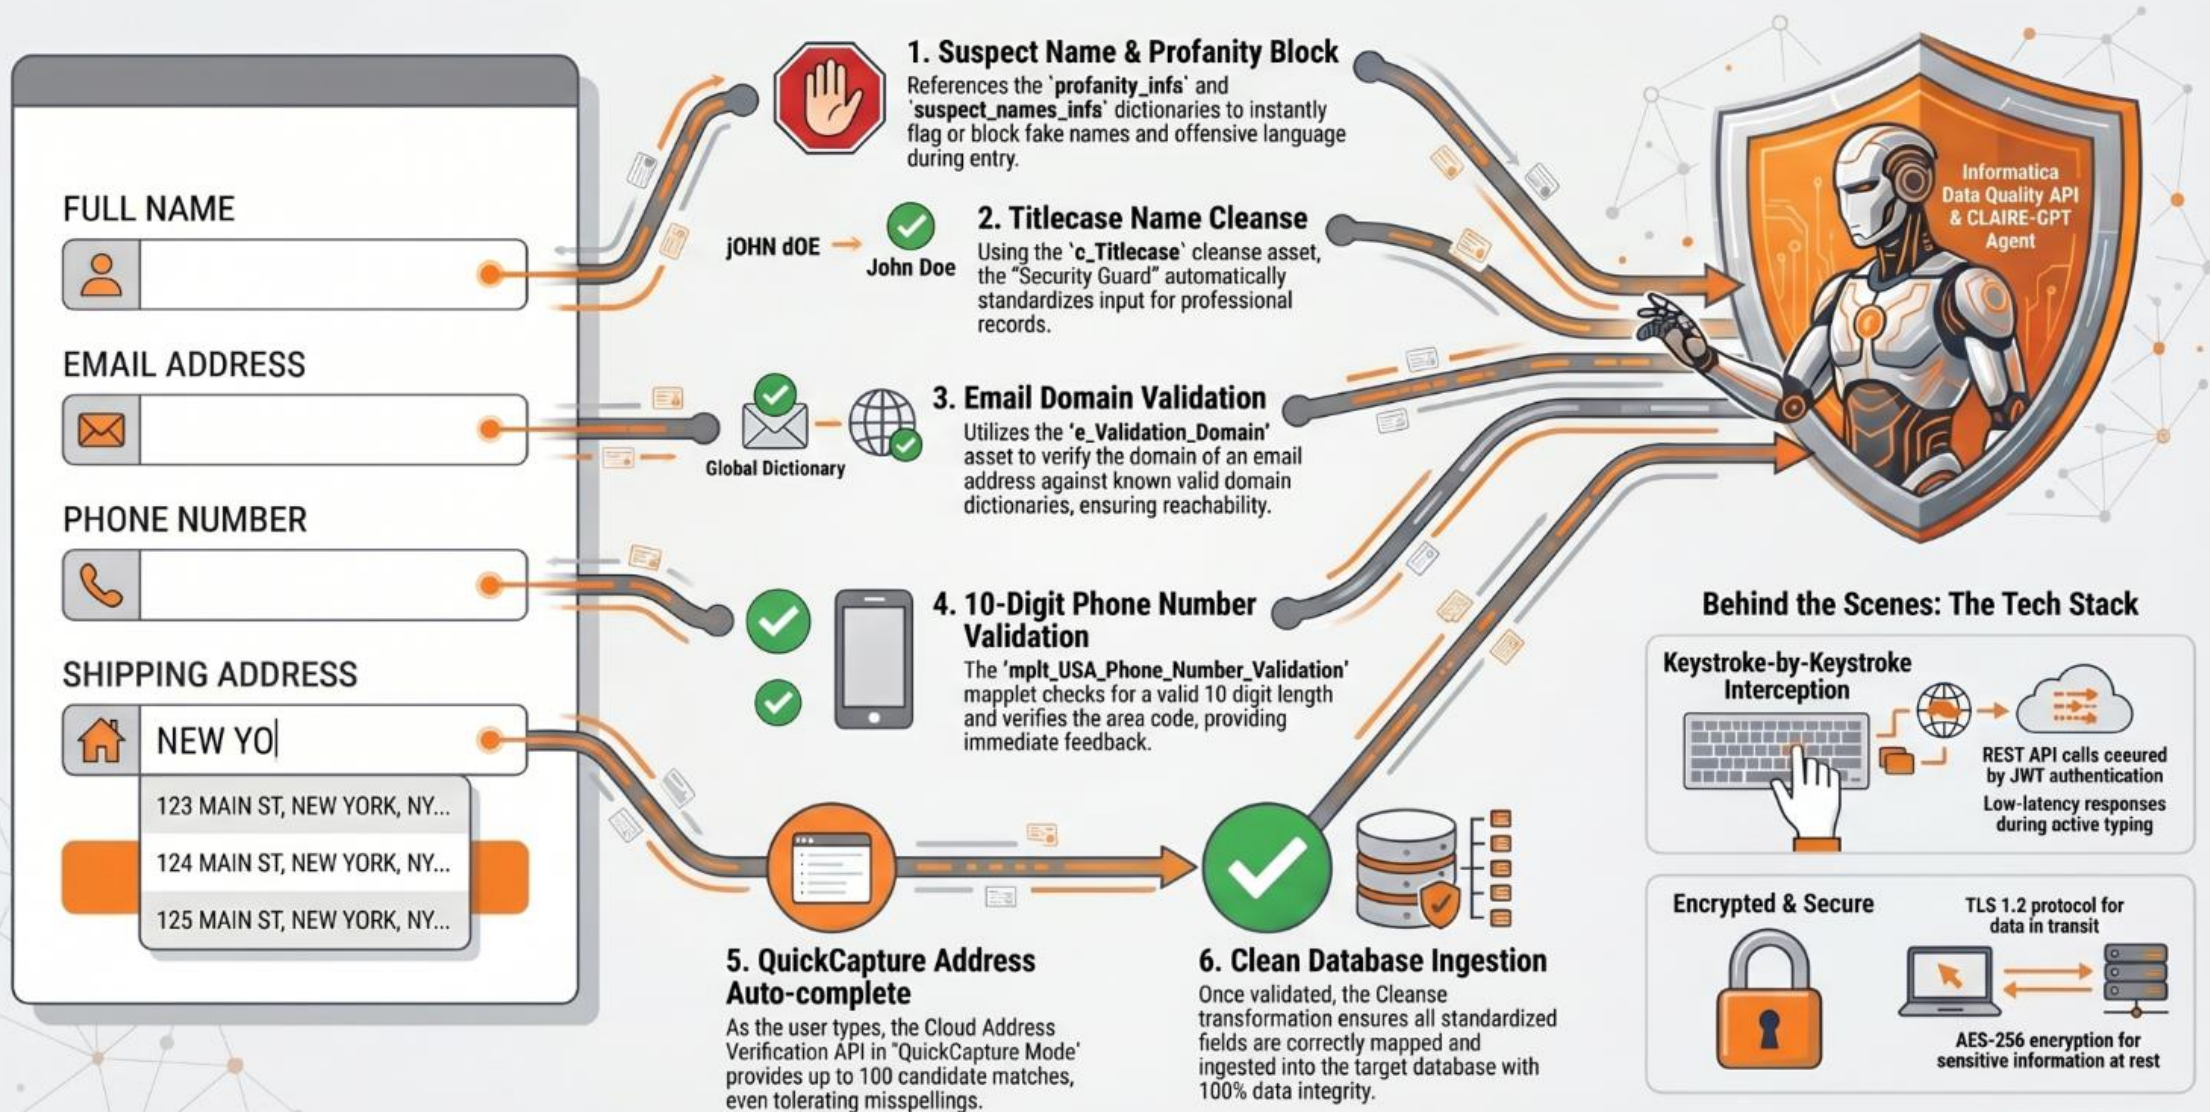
FULL NAME

EMAIL ADDRESS

PHONE NUMBER

SHIPPING ADDRESS

NEW YO

123 MAIN ST, NEW YORK, NY...

124 MAIN ST, NEW YORK, NY...

125 MAIN ST, NEW YORK, NY...

1. Suspect Name & Profanity Block

References the `profanity_infs` and `suspect_names_infs` dictionaries to instantly flag or block fake names and offensive language during entry.

jOHN dOE → John Doe

2. Titlecase Name Cleanse

Using the `c_Titlecase` cleanse asset, the "Security Guard" automatically standardizes input for professional records.

Global Dictionary

3. Email Domain Validation

Utilizes the 'e_Validation_Domain' asset to verify the domain of an email address against known valid domain dictionaries, ensuring reachability.

4. 10-Digit Phone Number Validation

The 'mplt_USA_Phone_Number_Validation' mapplet checks for a valid 10 digit length and verifies the area code, providing immediate feedback.

5. QuickCapture Address Auto-complete

As the user types, the Cloud Address Verification API in "QuickCapture Mode" provides up to 100 candidate matches, even tolerating misspellings.

6. Clean Database Ingestion

Once validated, the Cleanse transformation ensures all standardized fields are correctly mapped and ingested into the target database with 100% data integrity.

Informatica Data Quality API & CLAIRE-GPT Agent

Behind the Scenes: The Tech Stack

Keystroke-by-Keystroke Interception

REST API calls ceeured by JWT authentication

Low-latency responses during octive typing

Encrypted & Secure

TLS 1.2 protocol for data in transit

AES-256 eneryption for sensitive information at rest